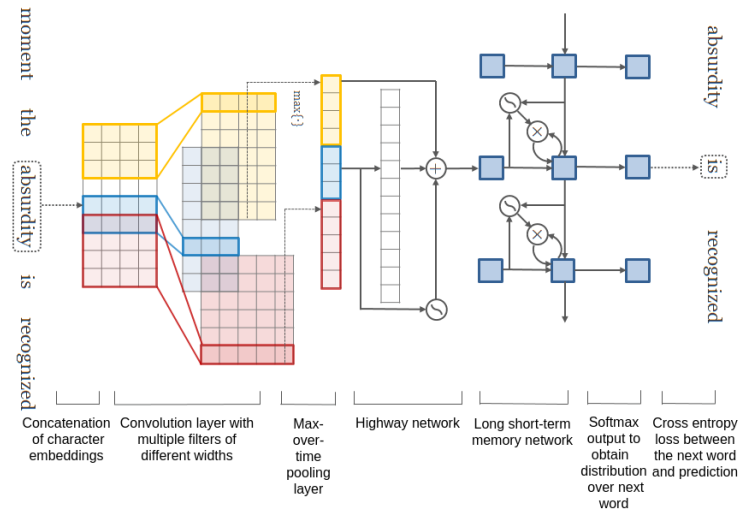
moment

the

absurdity

is

recognized

max{·}

absurdity

is

recognized

Concatenation of character embeddings

Convolution layer with multiple filters of different widths

Max-over-time pooling layer

Highway network

Long short-term memory network

Softmax output to obtain distribution over next word

Cross entropy loss between the next word and prediction